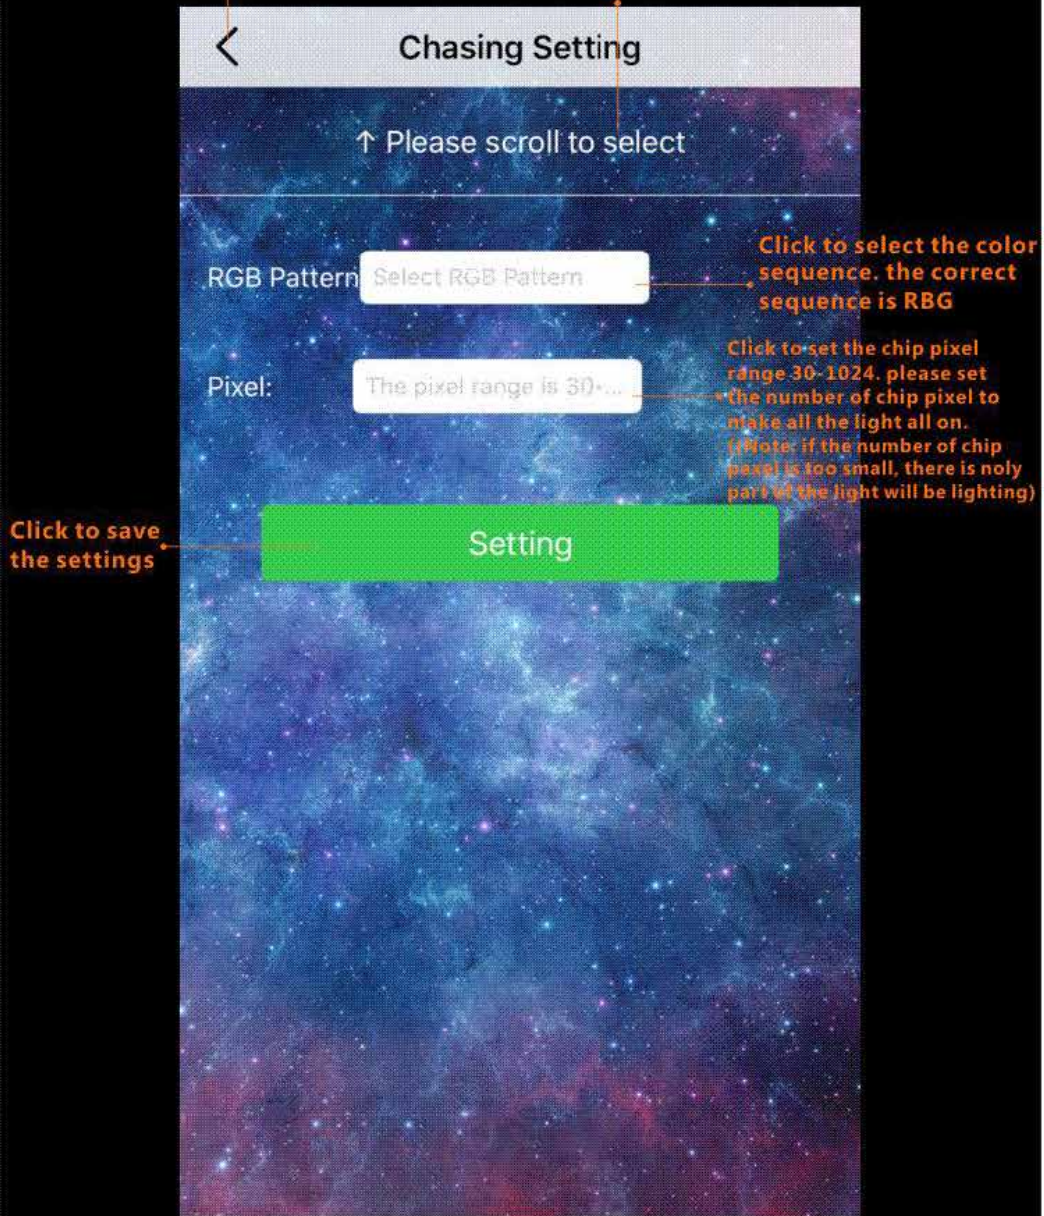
Chasing Setting

↑ Please scroll to select

RGB Pattern Select RGB Pattern

Click to select the color sequence. the correct sequence is RBG

Pixel: The pixel range is 30-...

Click to set the chip pixel range 30-1024. please set the number of chip pixel to make all the light all on. (Note: if the number of chip pixel is too small, there is noly part of the light will be lighting)

Click to save the settings

Setting